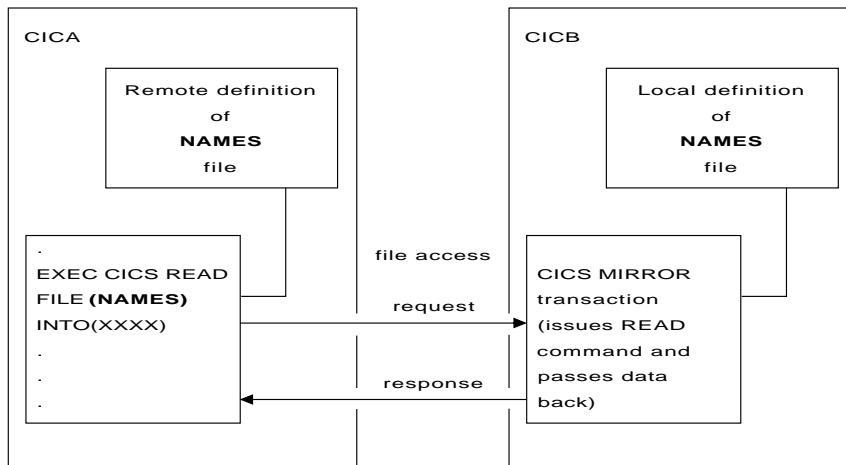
CICA

Remote definition of **NAMES** file

.
EXEC CICS READ
FILE **(NAMES)**
INTO(XXXX)
.
.
.

file access

request

response

CICB

Local definition of **NAMES** file

CICS MIRROR transaction (issues READ command and passes data back)